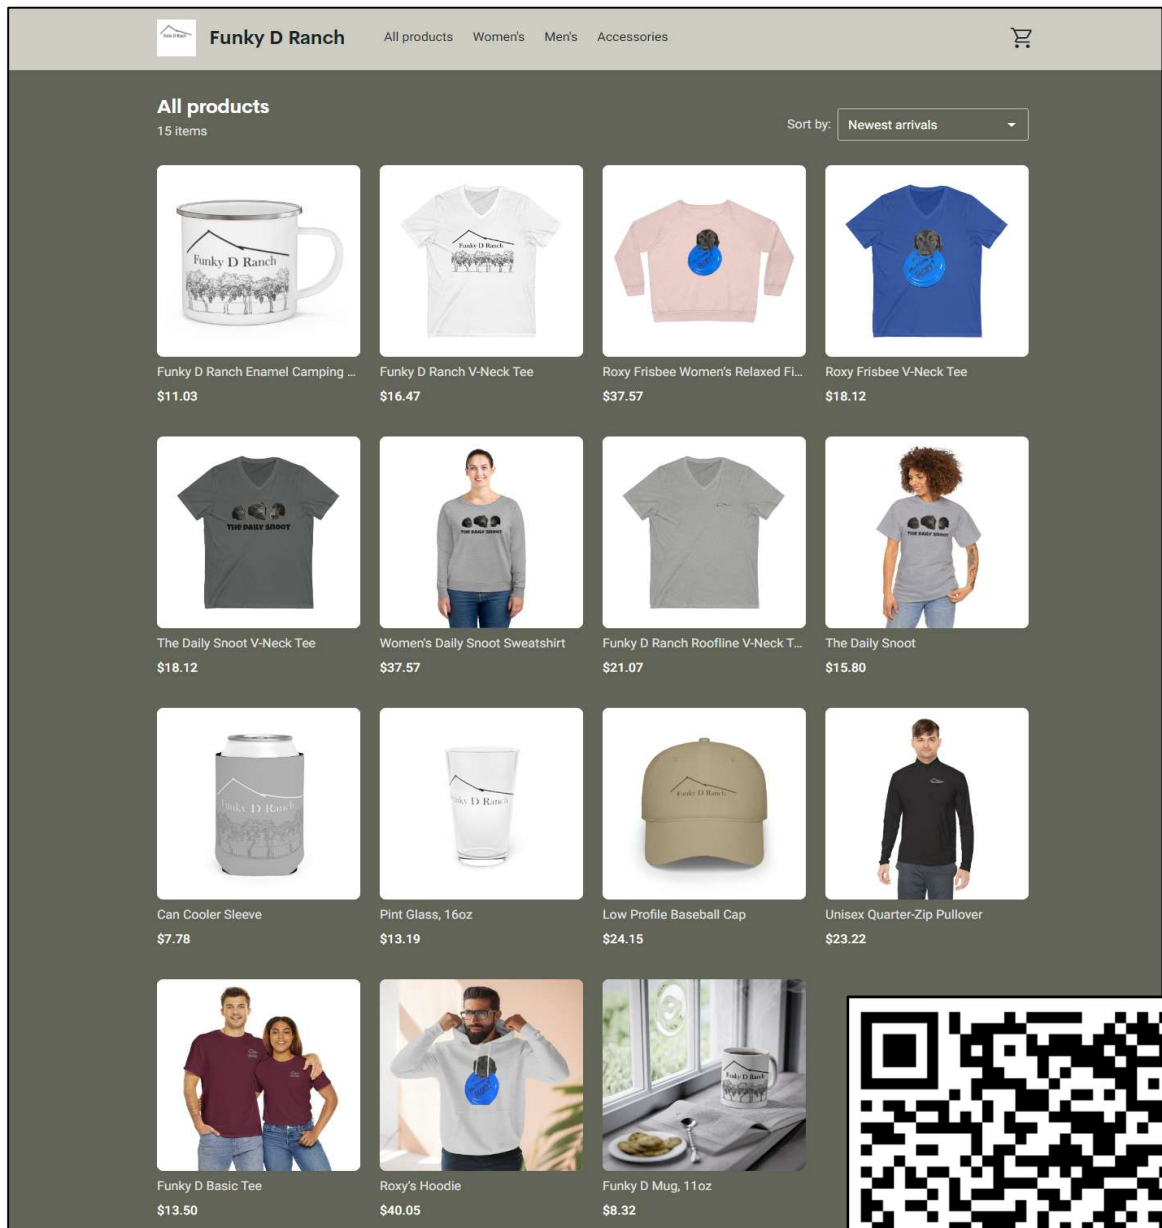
Funky D Ranch All products Women's Men's Accessories

All products
15 items

Sort by: Newest arrivals

Funky D Ranch
Funky D Ranch Enamel Camping ...
$11.03

Funky D Ranch
Funky D Ranch V-Neck Tee
$16.47

Roxy Frisbee Women's Relaxed Fi...
$37.57

Roxy Frisbee V-Neck Tee
$18.12

THE DAILY SNOOT
The Daily Snoot V-Neck Tee
$18.12

THE DAILY SNOOT
Women's Daily Snoot Sweatshirt
$37.57

Funky D Ranch Roofline V-Neck T...
$21.07

THE DAILY SNOOT
The Daily Snoot
$15.80

Funky D Ranch
Can Cooler Sleeve
$7.78

Funky D Ranch
Pint Glass, 16oz
$13.19

Funky D Ranch
Low Profile Baseball Cap
$24.15

Unisex Quarter-Zip Pullover
$23.22

Funky D Basic Tee
$13.50

Roxy's Hoodie
$40.05

Funky D Ranch
Funky D Mug, 11oz
$8.32